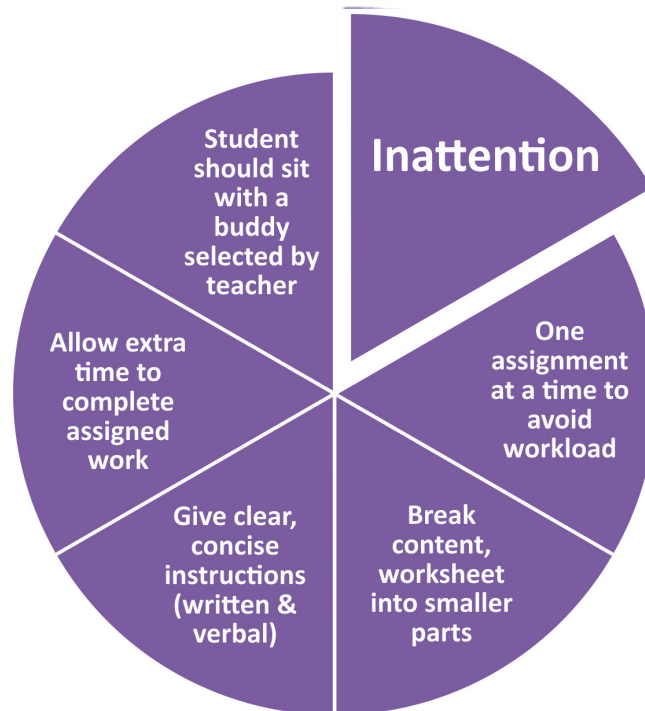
Inattention

One assignment at a time to avoid workload

Break content, worksheet into smaller parts

Give clear, concise instructions (written & verbal)

Allow extra time to complete assigned work

Student should sit with a buddy selected by teacher